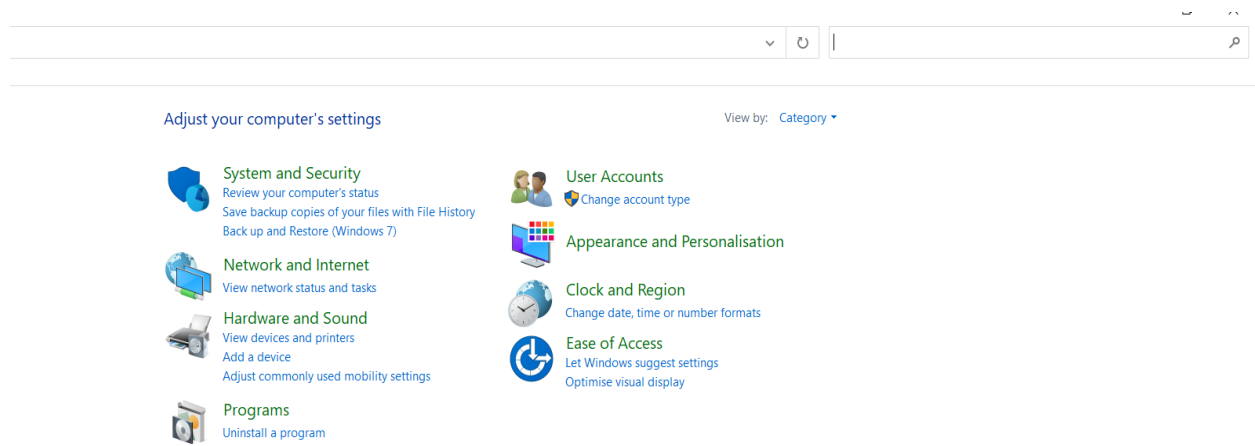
Adjust your computer's settings

View by: Category

System and Security
Review your computer's status
Save backup copies of your files with File History
Back up and Restore (Windows 7)

Network and Internet
View network status and tasks

Hardware and Sound
View devices and printers
Add a device
Adjust commonly used mobility settings

Programs
Uninstall a program

User Accounts
Change account type

Appearance and Personalisation

Clock and Region
Change date, time or number formats

Ease of Access
Let Windows suggest settings
Optimise visual display